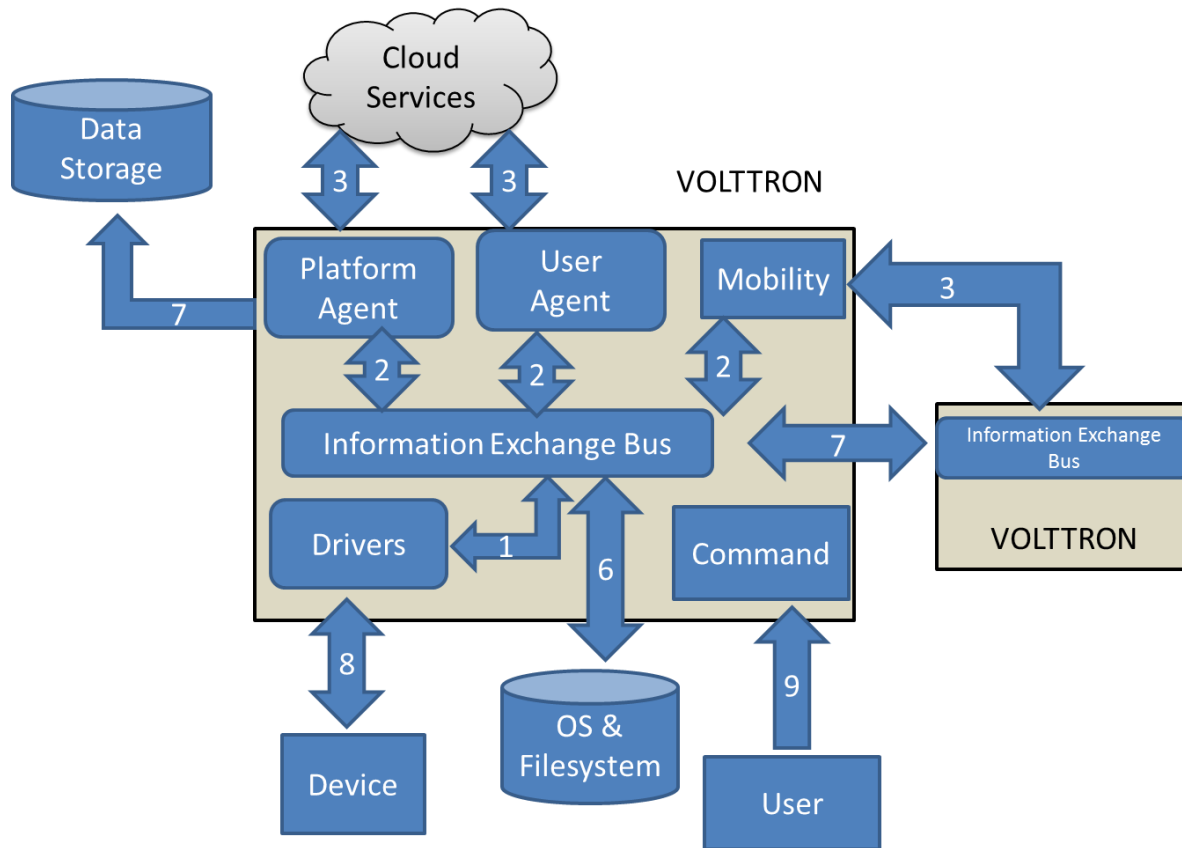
Cloud Services

Data Storage

3

3

VOLTTRON

Platform Agent

User Agent

Mobility

3

7

2

2

2

Information Exchange Bus

7

Information Exchange Bus

Drivers

1

6

Command

VOLTTRON

8

9

OS & Filesystem

Device

User